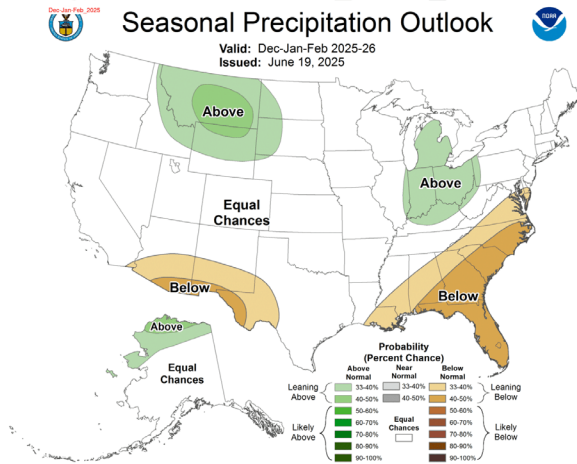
Dec-Jan-Feb_2025

Seasonal Precipitation Outlook

Valid: Dec-Jan-Feb 2025-26
Issued: June 19, 2025

NOAA

Above

Above

Equal Chances

Below

Below

Above

Equal Chances

Probability (Percent Chance)

| | Above Normal | Near Normal | Below Normal | |
|---|---|---|---|---|
| Leaning Above | 33-40% | 33-40% | 33-40% | Leaning Below |
| | 40-50% | 40-50% | 40-50% | |
| Likely Above | 50-60% | Equal Chances | 50-60% | Likely Below |
| | 60-70% | | 60-70% | |
| | 70-80% | | 70-80% | |
| | 80-90% | | 80-90% | |
| | 90-100% | | 90-100% | |